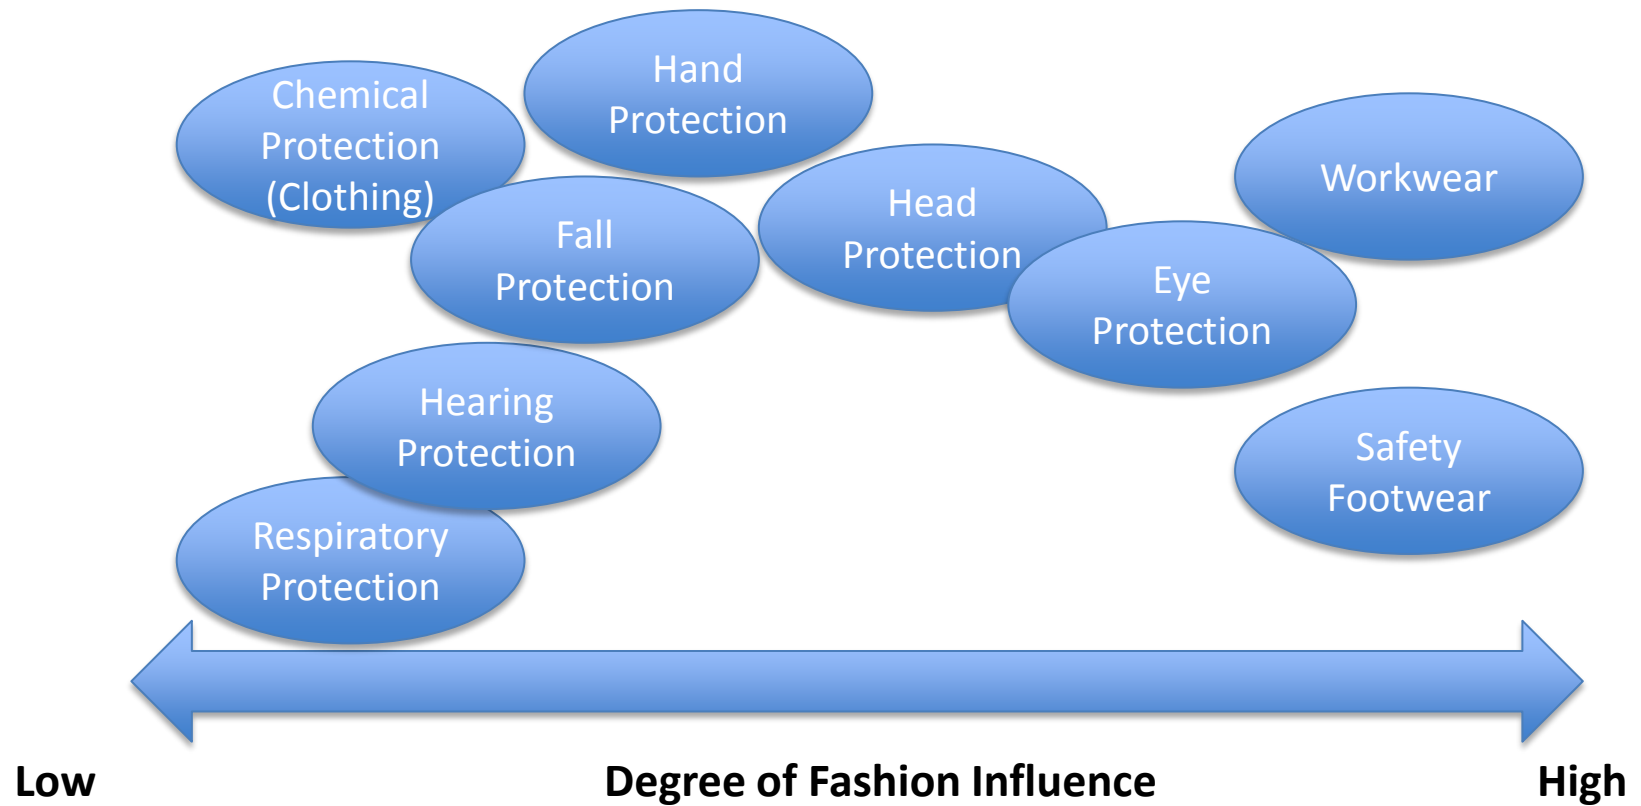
Chemical Protection (Clothing)

Hand Protection

Workwear

Fall Protection

Head Protection

Eye Protection

Hearing Protection

Safety Footwear

Respiratory Protection

Low

Degree of Fashion Influence

High